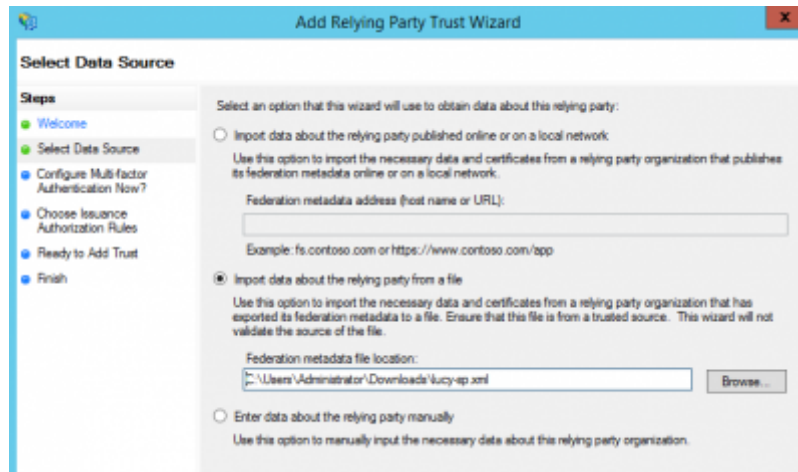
Add Relying Party Trust Wizard

Select Data Source

Steps

Welcome

Select Data Source

Configure Multi-factor Authentication Now?

Choose Issuance Authorization Rules

Ready to Add Trust

Finish

Select an option that this wizard will use to obtain data about this relying party:

Import data about the relying party published online or on a local network

Use this option to import the necessary data and certificates from a relying party organization that publishes its federation metadata online or on a local network.

Federation metadata address (host name or URL):

Example: fs.contoso.com or https://www.contoso.com/app

Import data about the relying party from a file

Use this option to import the necessary data and certificates from a relying party organization that has exported its federation metadata to a file. Ensure that this file is from a trusted source. This wizard will not validate the source of the file.

Federation metadata file location:

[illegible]:\Users\Administrator\Downloads\lucy-sp.xml

Browse...

Enter data about the relying party manually

Use this option to manually input the necessary data about this relying party organization.